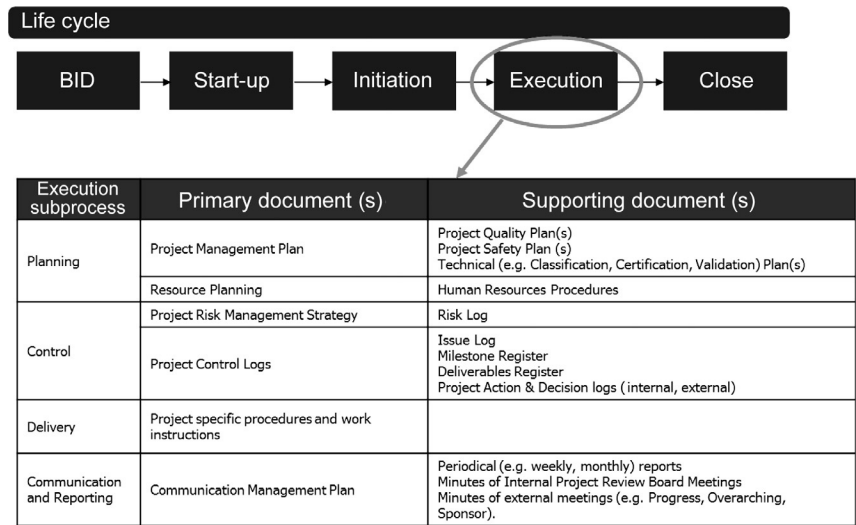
Life cycle

BID

Start-up

Initiation

Execution

Close

| Execution subprocess | Primary document (s) | Supporting document (s) |
|---|---|---|
| Planning | Project Management Plan | Project Quality Plan(s)<br>Project Safety Plan (s)<br>Technical (e.g. Classification, Certification, Validation) Plan(s) |
| | Resource Planning | Human Resources Procedures |
| Control | Project Risk Management Strategy | Risk Log |
| | Project Control Logs | Issue Log<br>Milestone Register<br>Deliverables Register<br>Project Action & Decision logs ( internal, external) |
| Delivery | Project specific procedures and work instructions | |
| Communication and Reporting | Communication Management Plan | Periodical (e.g. weekly, monthly) reports<br>Minutes of Internal Project Review Board Meetings<br>Minutes of external meetings (e.g. Progress, Overarching, Sponsor). |